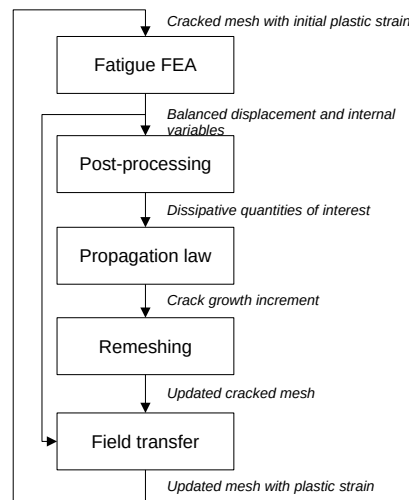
Cracked mesh with initial plastic strain

Fatigue FEA

Balanced displacement and internal variables

Post-processing

Dissipative quantities of interest

Propagation law

Crack growth increment

Remeshing

Updated cracked mesh

Field transfer

Updated mesh with plastic strain